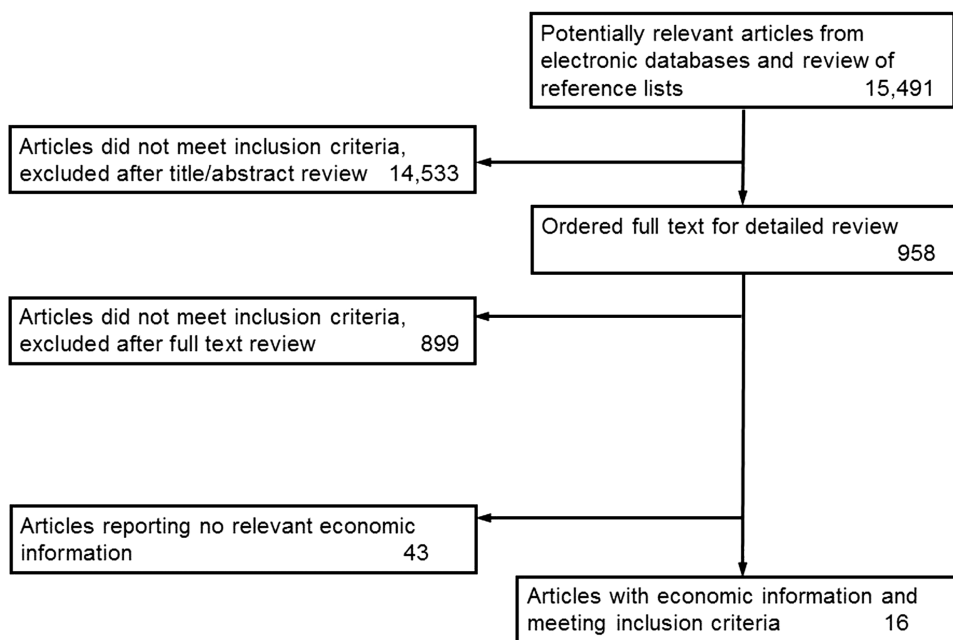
Potentially relevant articles from electronic databases and review of reference lists 15,491

Articles did not meet inclusion criteria, excluded after title/abstract review 14,533

Ordered full text for detailed review 958

Articles did not meet inclusion criteria, excluded after full text review 899

Articles reporting no relevant economic information 43

Articles with economic information and meeting inclusion criteria 16